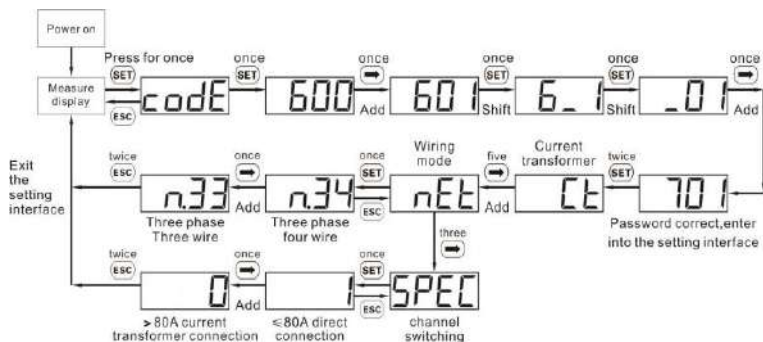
Power on

Measure display

Press for once
SET
codE
ESC

once
SET
600
Add

once
➡
601
Shift

once
SET
6_1
Shift

once
SET
_01
Add

once
➡

Exit the setting interface

twice
ESC
n.33
Three phase Three wire

once
➡
n.34
Add
Three phase four wire

once
SET
Wiring mode
nEt
ESC

five
➡
Add

Current transformer
Ct

twice
SET
701
Password correct,enter into the setting interface

three
➡

twice
ESC
0
Add
> 80A current transformer connection

once
➡
1
≤80A direct connection

once
SET
SPEC
ESC
channel switching